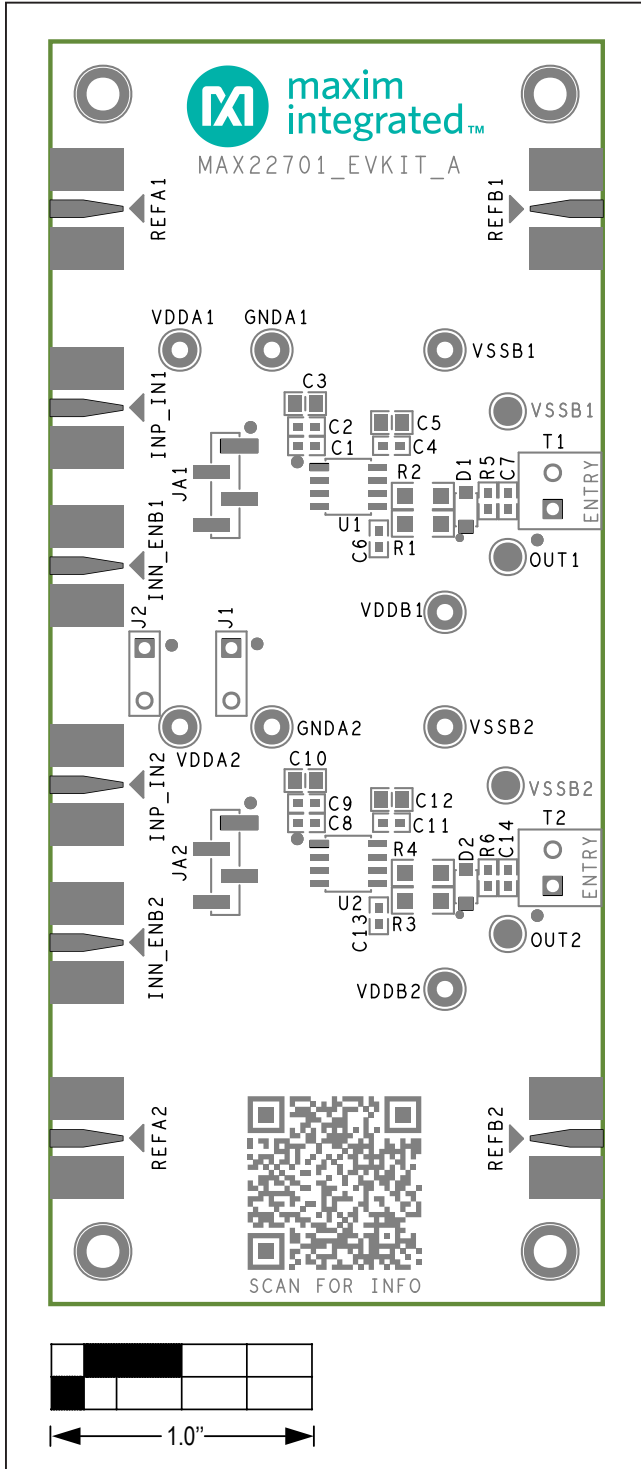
maxim integrated™

MAX22701_EVKIT_A

REFA1

REFB1

VDDA1

GNDA1

VSSB1

INP_IN1

C3

VSSB1

C2

C5

T1

C1

C4

JA1

R2

D1

R5

C7

ENTRY

U1

C6

R1

OUT1

INN_ENB1

VDDB1

J2

J1

GNDA2

VSSB2

VDDA2

C10

VSSB2

INP_IN2

C9

C12

C8

C11

T2

R4

D2

R6

C14

JA2

ENTRY

U2

C13

R3

OUT2

INN_ENB2

VDDB2

REFA2

REFB2

SCAN FOR INFO

1.0"